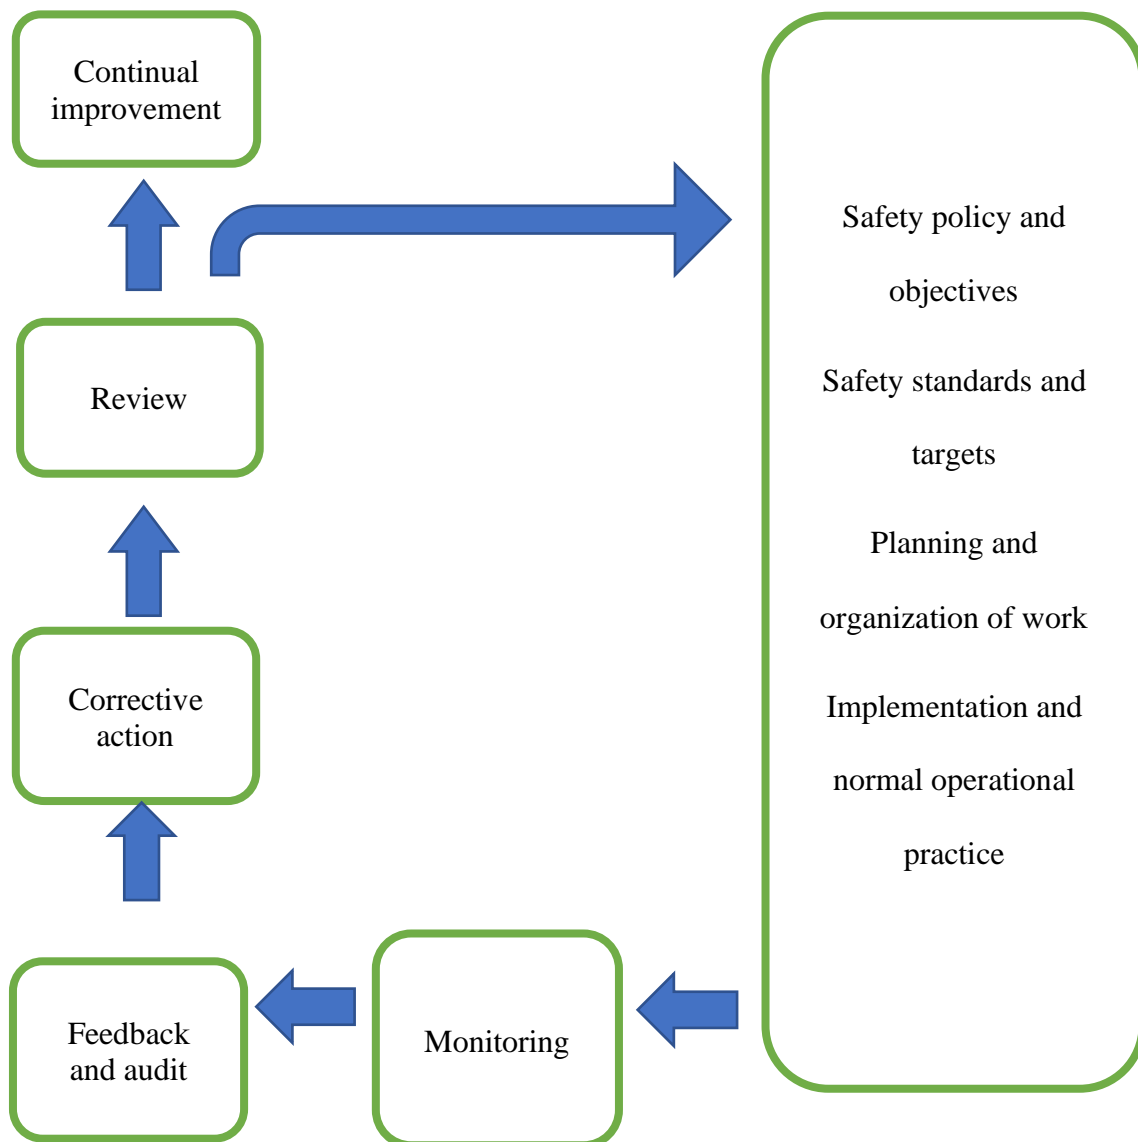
Continual improvement

Review

Corrective action

Feedback and audit

Monitoring

Safety policy and objectives

Safety standards and targets

Planning and organization of work

Implementation and normal operational practice